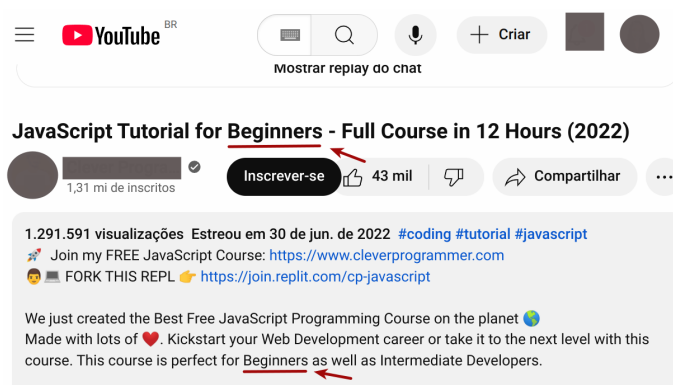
YouTube BR

+ Criar

Mostrar replay do chat

JavaScript Tutorial for Beginners - Full Course in 12 Hours (2022)

1,31 mi de inscritos

Inscrever-se

43 mil

Compartilhar

...

1.291.591 visualizações Estreou em 30 de jun. de 2022 #coding #tutorial #javascript

🚀 Join my FREE JavaScript Course: https://www.cleverprogrammer.com

👨💻 FORK THIS REPL 👉 https://join.replit.com/cp-javascript

We just created the Best Free JavaScript Programming Course on the planet 🌎
Made with lots of ❤️. Kickstart your Web Development career or take it to the next level with this course. This course is perfect for Beginners as well as Intermediate Developers.